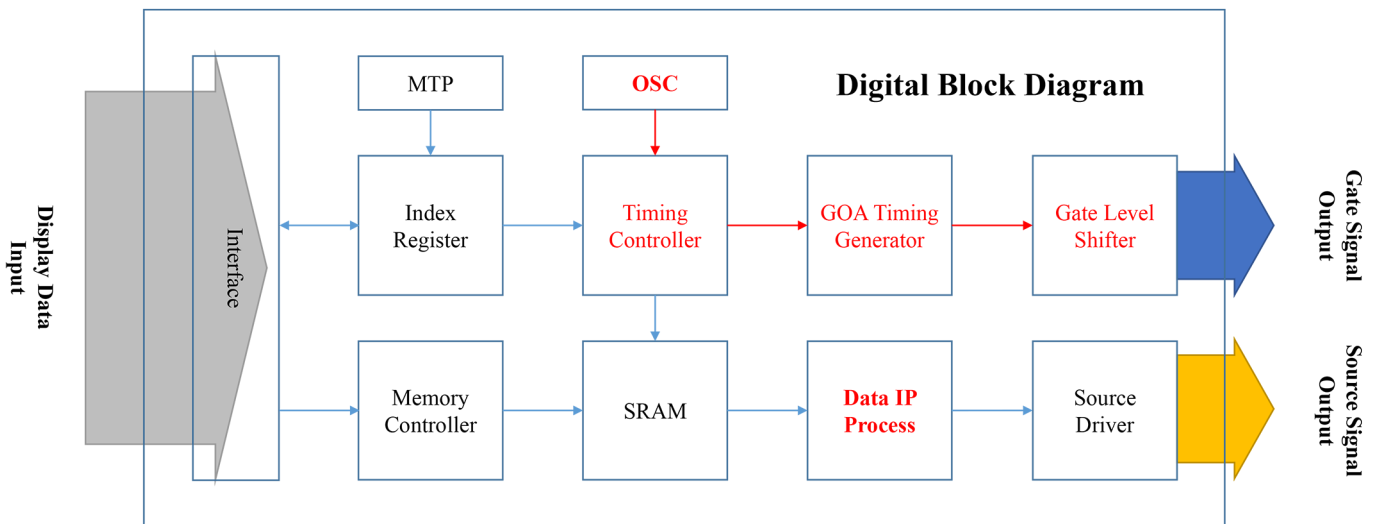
Display Data Input

Interface

MTP

OSC

Digital Block Diagram

Index Register

Timing Controller

GOA Timing Generator

Gate Level Shifter

Gate Signal Output

Memory Controller

SRAM

Data IP Process

Source Driver

Source Signal Output